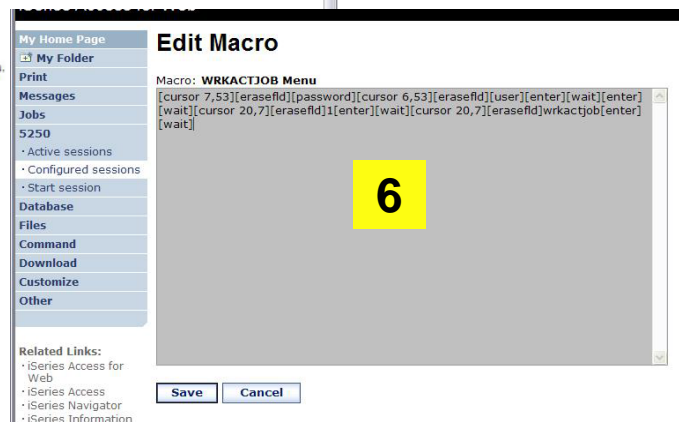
My Home Page
My Folder
Print
Messages
Jobs
5250
· Active sessions
· Configured sessions
· Start session
Database
Files
Command
Download
Customize
Other

Related Links:
· iSeries Access for Web
· iSeries Access
· iSeries Navigator
· iSeries Information

Edit Macro

Macro: WRKACTJOB Menu

[cursor 7,53][erasefld][password][cursor 6,53][erasefld][user][enter][wait][enter][wait][cursor 20,7][erasefld]1[enter][wait][cursor 20,7][erasefld]wrkactjob[enter][wait]

6

Save Cancel